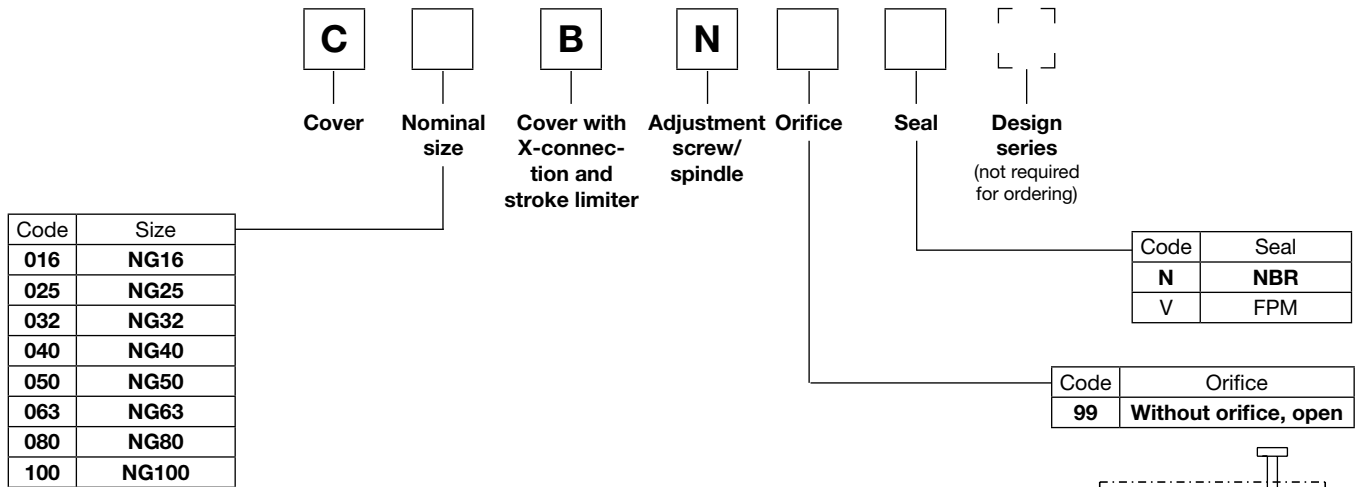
C

B

N

Cover

Nominal size

Cover with X-connection and stroke limiter

Adjustment screw/ spindle

Orifice

Seal

Design series (not required for ordering)

| Code | Size |
|---|---|
| 016 | NG16 |
| 025 | NG25 |
| 032 | NG32 |
| 040 | NG40 |
| 050 | NG50 |
| 063 | NG63 |
| 080 | NG80 |
| 100 | NG100 |

| Code | Seal |
|---|---|
| N | NBR |
| V | FPM |

| Code | Orifice |
|---|---|
| 99 | Without orifice, open |